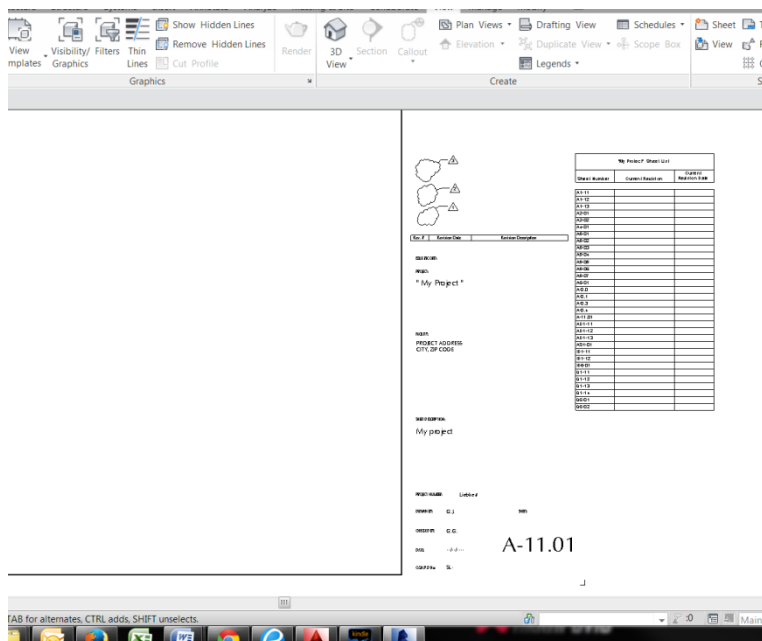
View
mplates
Visibility/ Graphics
Filters
Thin Lines
Show Hidden Lines
Remove Hidden Lines
Cut Profile
Render
3D View
Section
Callout
Plan Views
Drafting View
Schedules
Elevation
Duplicate View
Scope Box
Legends
Sheet
View
Graphics
Create

"My Project" Sheet List

| Sheet Number | Current Revision | Current Revision Date |
|---|---|---|
| A1-11 | | |
| A1-12 | | |
| A1-13 | | |
| A2-01 | | |
| A2-02 | | |
| A4-01 | | |
| A5-01 | | |
| A5-02 | | |
| A5-03 | | |
| A5-0x | | |
| A6-06 | | |
| A6-06 | | |
| A6-07 | | |
| A8-01 | | |
| A8-02 | | |
| A-0.1 | | |
| A-0.3 | | |
| A-0.x | | |
| A-11.01 | | |
| A11-11 | | |
| A11-12 | | |
| A11-13 | | |
| A01-01 | | |
| S1-11 | | |
| S1-12 | | |
| S6-01 | | |
| S1-11 | | |
| S1-12 | | |
| S1-13 | | |
| S1-1x | | |
| G0-01 | | |
| G0-02 | | |

Rev. # | Revision Date | Revision Description

" My Project "

PROJECT ADDRESS
CITY, ZIP CODE

My project

Liebherr
G.J.
G.G.
-/-/-
A-11.01
SL

TAB for alternates, CTRL adds, SHIFT unselects.
:0
Main